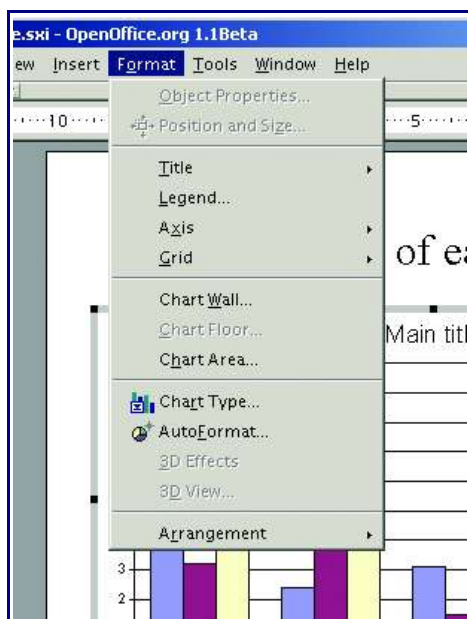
e.sxi - OpenOffice.org 1.1Beta

ew Insert Format Tools Window Help

10 5

Object Properties...
Position and Size...

Title
Legend...
Axis
Grid

Chart Wall...
Chart Floor...
Chart Area...

Chart Type...
AutoFormat...
3D Effects
3D View...

Arrangement

of ea

Main titl

3
2